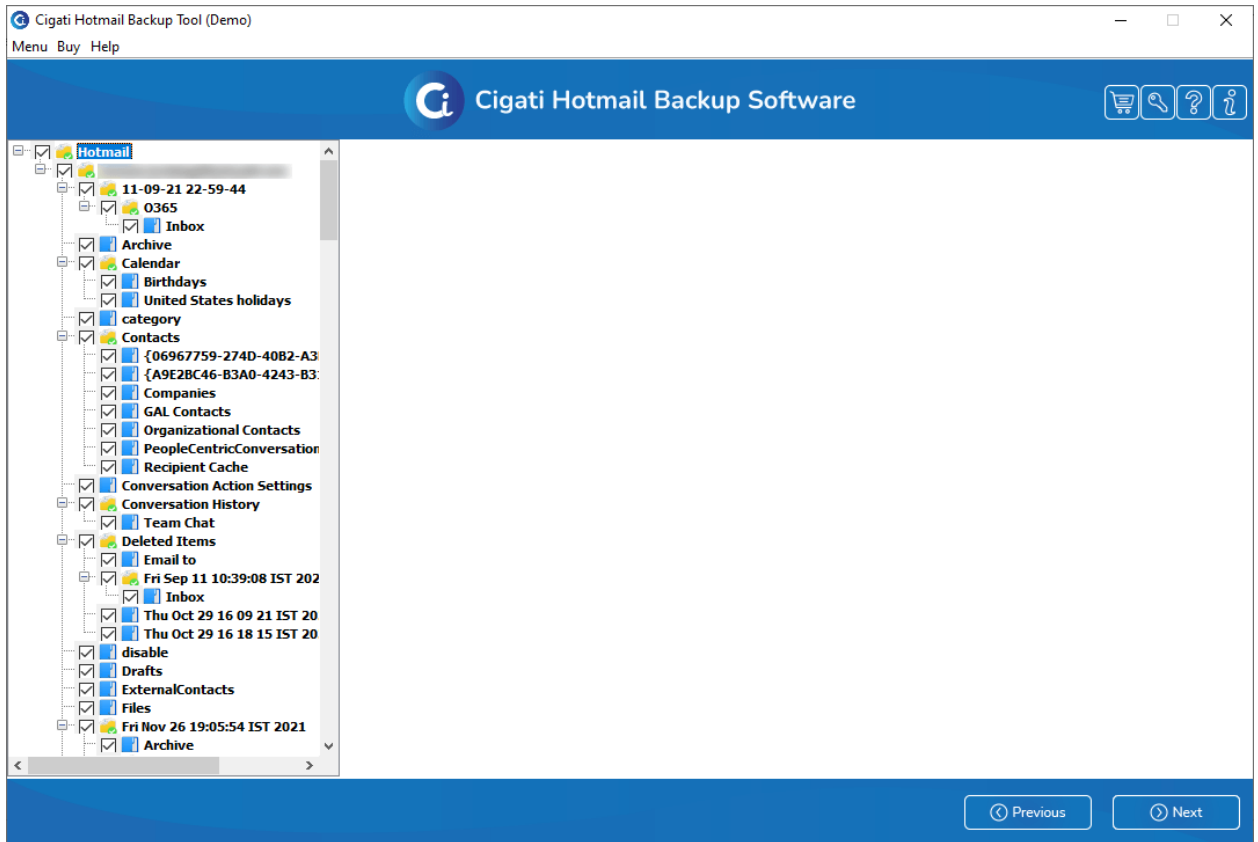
Cigati Hotmail Backup Tool (Demo)

Menu Buy Help

Cigati Hotmail Backup Software

Hotmail
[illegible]
11-09-21 22-59-44
O365
Inbox
Archive
Calendar
Birthdays
United States holidays
category
Contacts
{06967759-274D-40B2-A3
{A9E2BC46-B3A0-4243-B3
Companies
GAL Contacts
Organizational Contacts
PeopleCentricConversation
Recipient Cache
Conversation Action Settings
Conversation History
Team Chat
Deleted Items
Email to
Fri Sep 11 10:39:08 IST 202
Inbox
Thu Oct 29 16 09 21 IST 20
Thu Oct 29 16 18 15 IST 20
disable
Drafts
ExternalContacts
Files
Fri Nov 26 19:05:54 IST 2021
Archive

Previous
Next